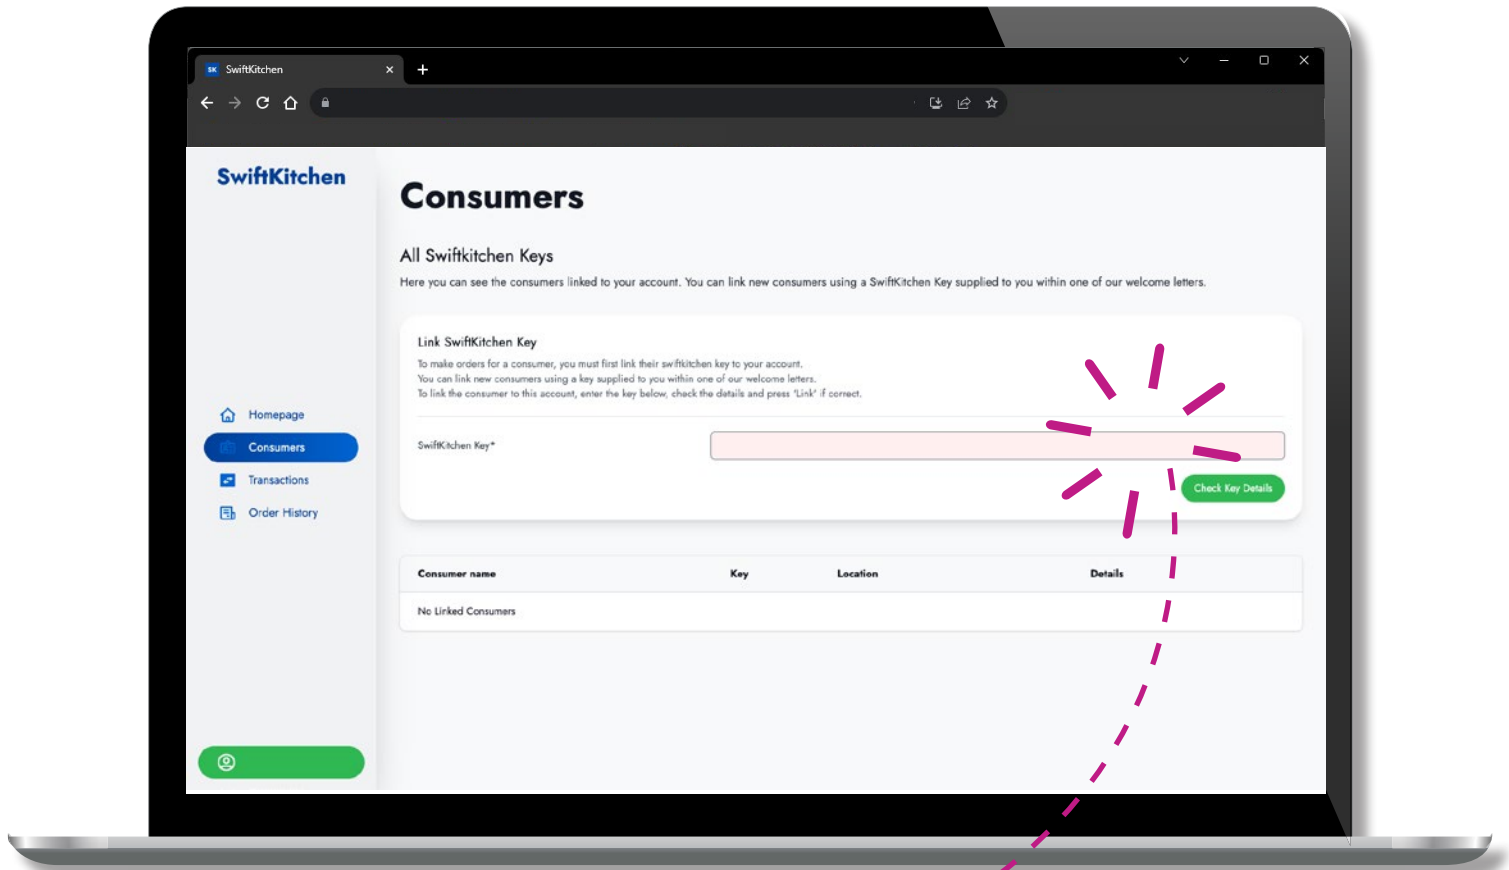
SK SwiftKitchen ×
+

SwiftKitchen

Homepage
Consumers
Transactions
Order History

Consumers

All Swiftkitchen Keys

Here you can see the consumers linked to your account. You can link new consumers using a SwiftKitchen Key supplied to you within one of our welcome letters.

Link SwiftKitchen Key

To make orders for a consumer, you must first link their swiftkitchen key to your account.
You can link new consumers using a key supplied to you within one of our welcome letters.
To link the consumer to this account, enter the key below, check the details and press 'Link' if correct.

SwiftKitchen Key*

Check Key Details

| Consumer name | Key | Location | Details |
|---|---|---|---|
| No Linked Consumers | | | |